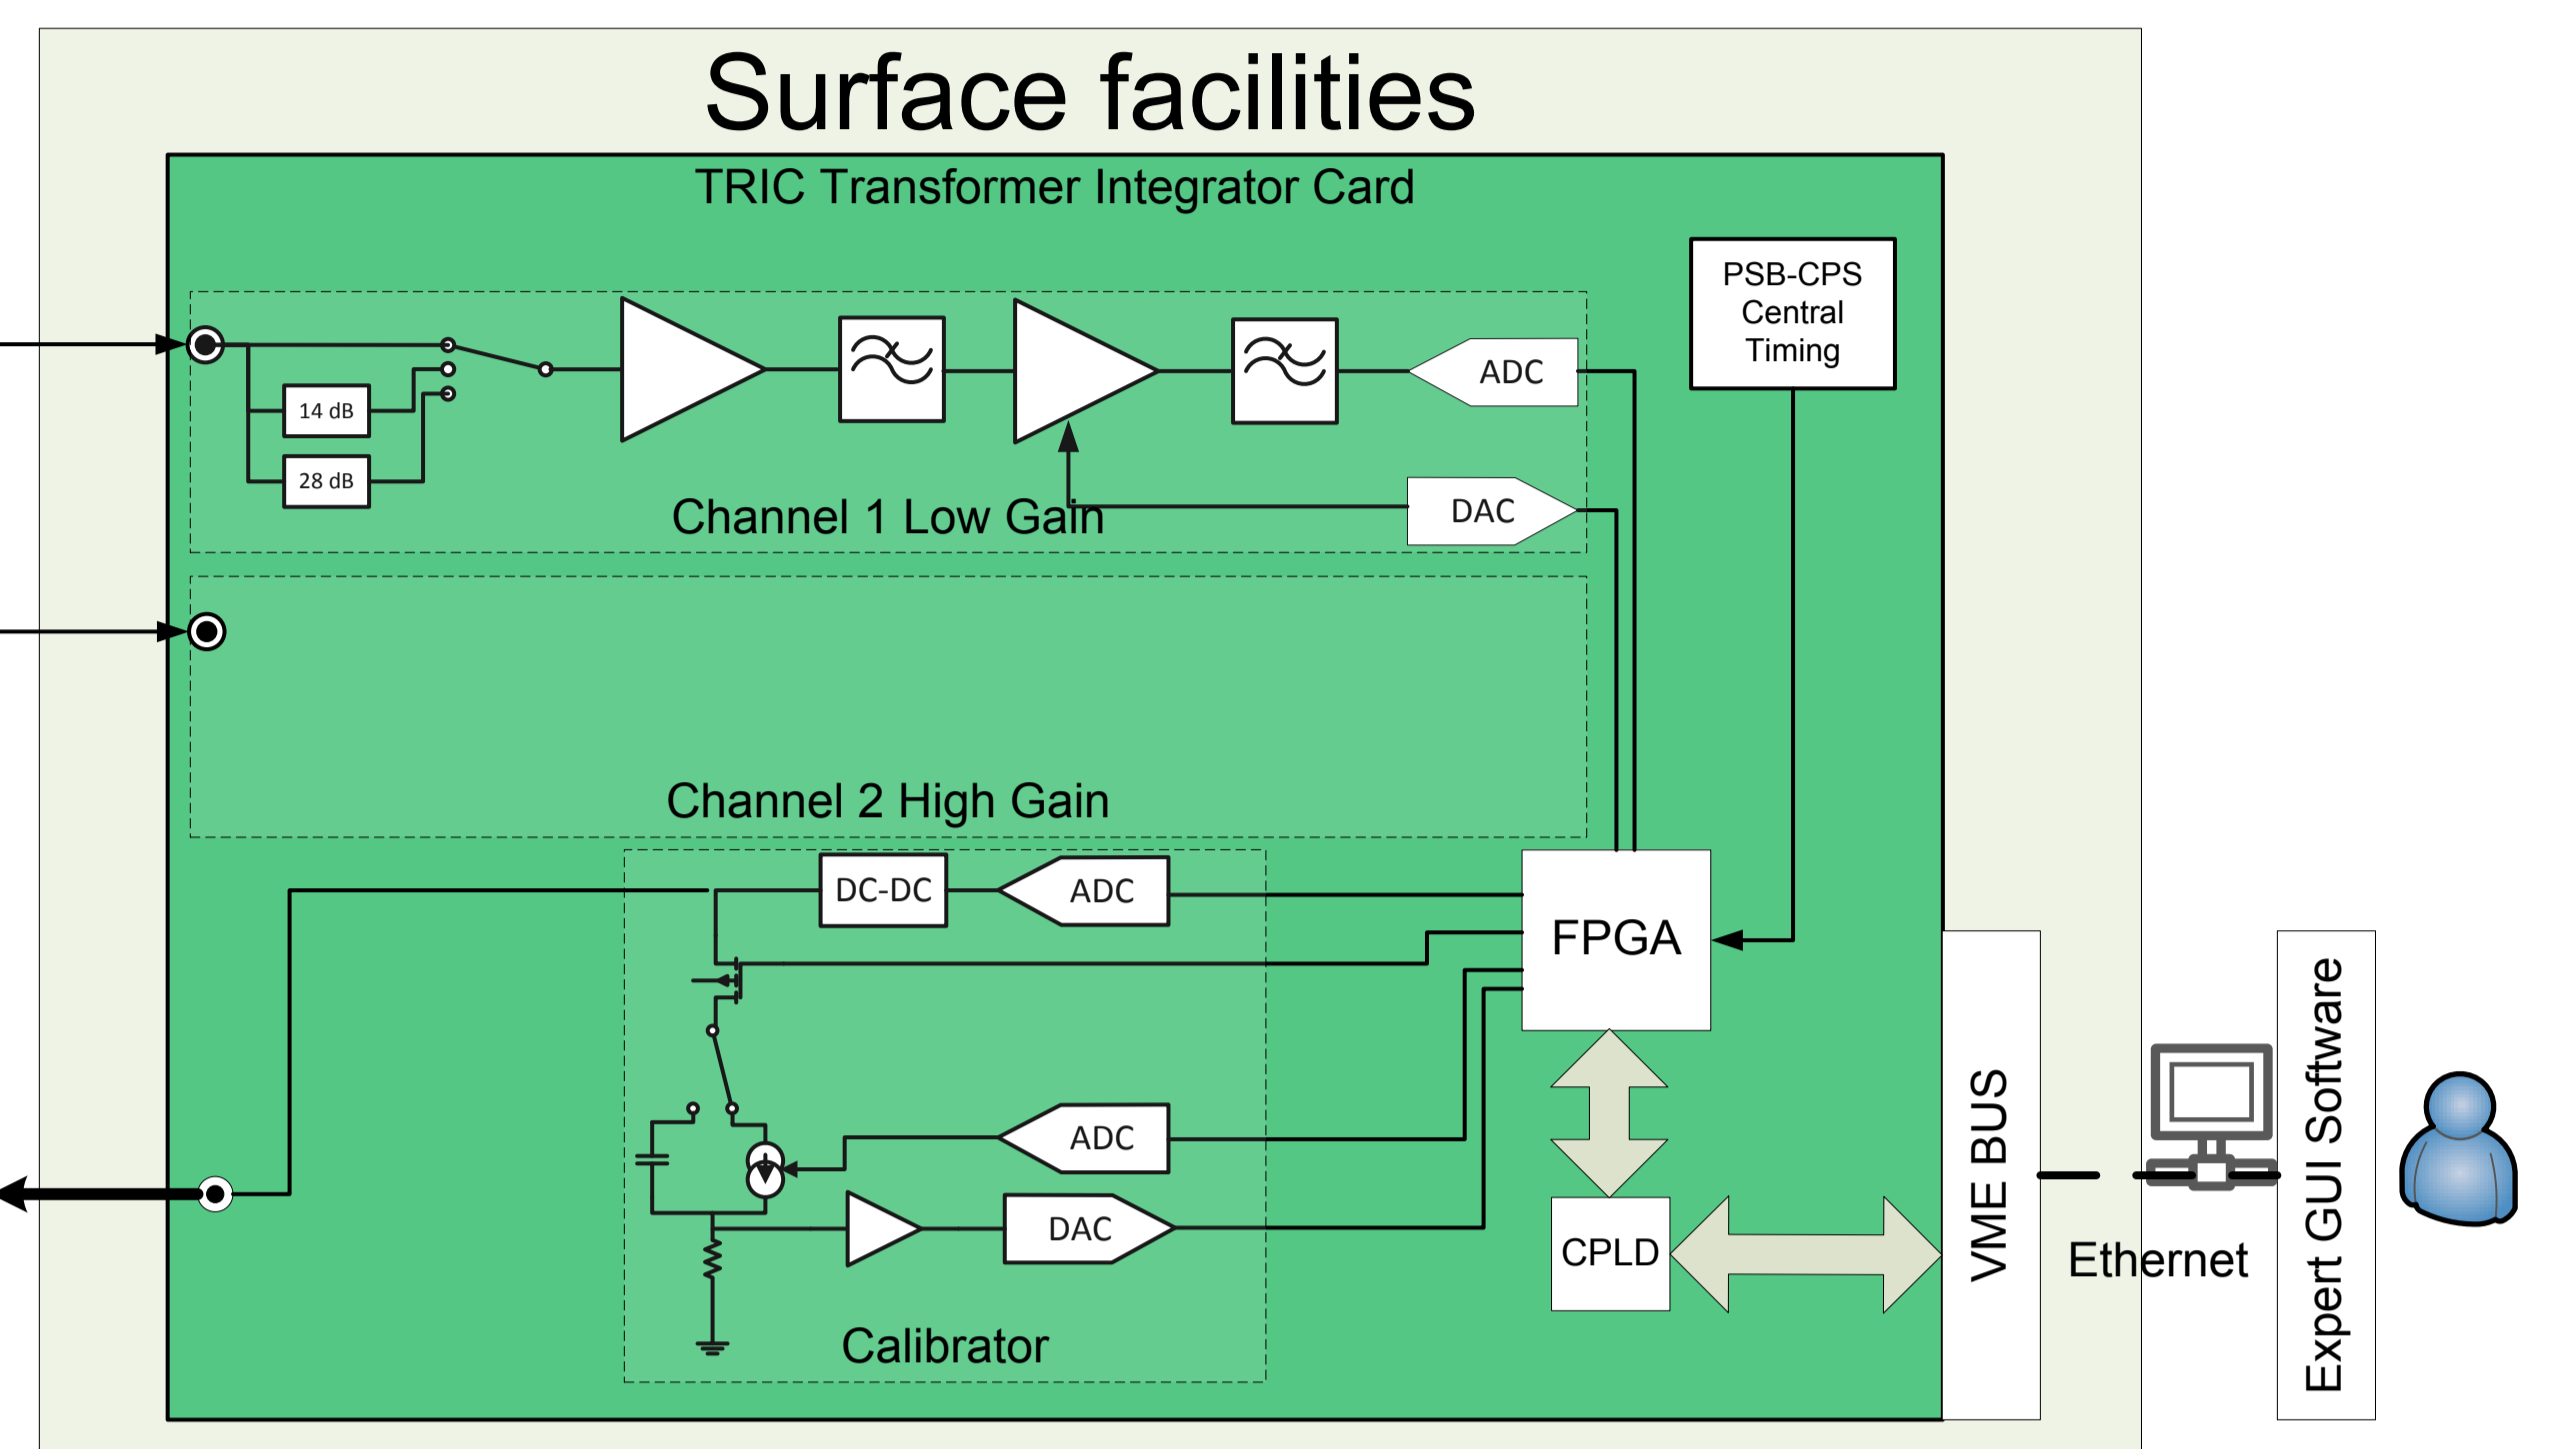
Surface facilities

TRIC Transformer Integrator Card

PSB-CPS Central Timing

14 dB

28 dB

ADC

DAC

Channel 1 Low Gain

Channel 2 High Gain

DC-DC

ADC

FPGA

ADC

DAC

CPLD

Calibrator

VME BUS

Ethernet

Expert GUI Software